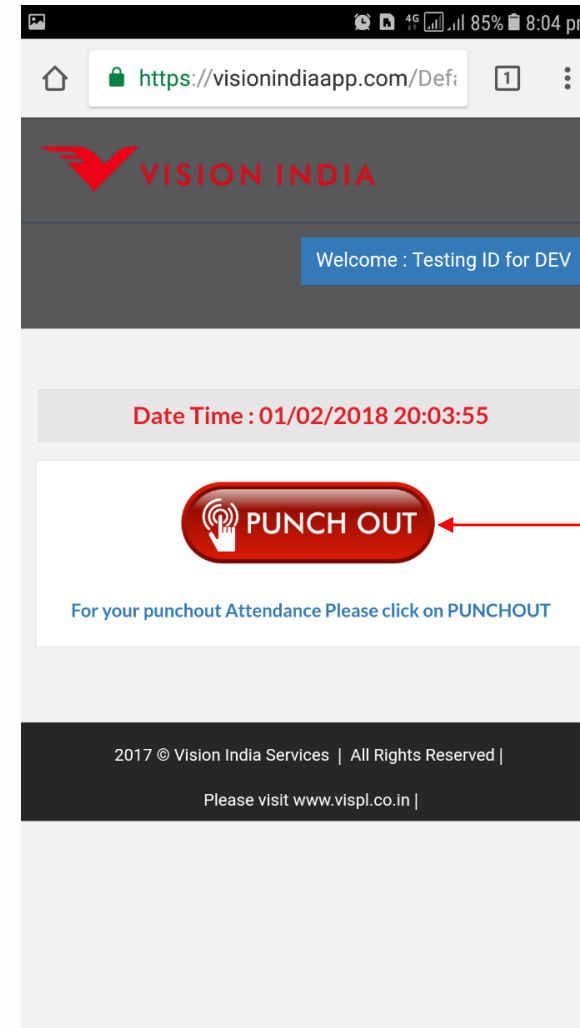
4G 85% 8:04 p

https://visionindiaapp.com/Defa

1

VISION INDIA

Welcome : Testing ID for DEV

Date Time : 01/02/2018 20:03:55

PUNCH OUT

For your punchout Attendance Please click on PUNCHOUT

2017 © Vision India Services | All Rights Reserved |

Please visit www.vispl.co.in |